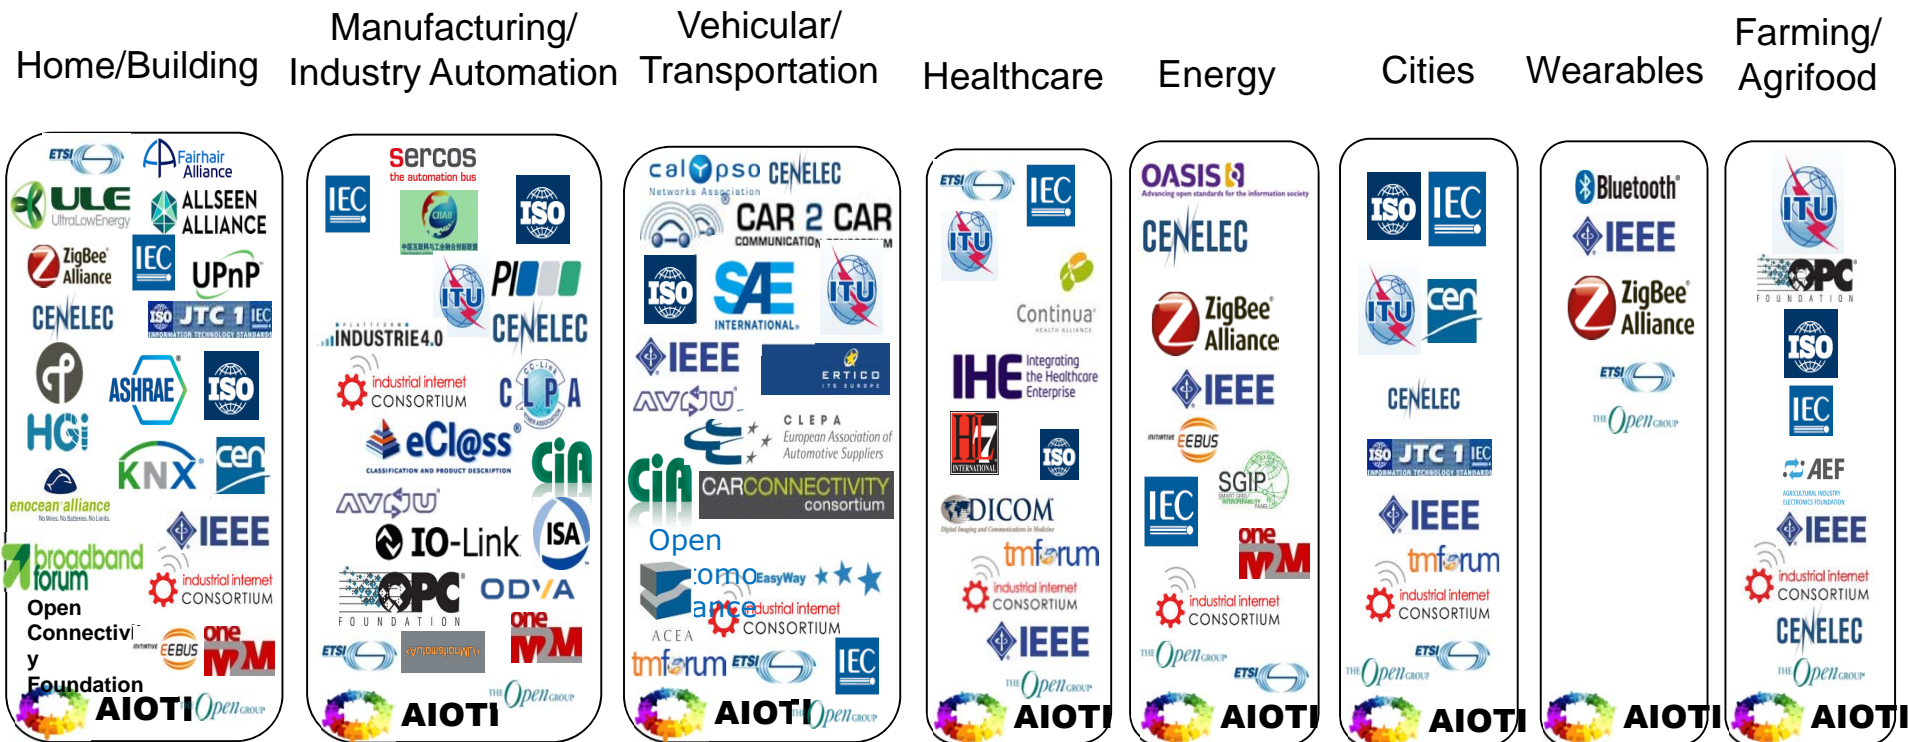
Home/Building

Manufacturing/ Industry Automation

Vehicular/ Transportation

Healthcare

Energy

Cities

Wearables

Farming/ Agrifood

ETSI Fairhair Alliance ULE UltraLowEnergy ALLSEEN ALLIANCE ZigBee Alliance IEC UPnP CENELEC ISO JTC 1 IEC INFORMATION TECHNOLOGY STANDARDS ASHRAE ISO HGi KNX cen enocean alliance IEEE broadband forum industrial internet CONSORTIUM Open Connectivi y Foundation EEBUS one M2M AIOTI The Open Group

sercos the automation bus IEC ISO PI INDUSTRIE4.0 ITU CENELEC industrial internet CONSORTIUM CLPA eCl@ss CLASSIFICATION AND PRODUCT DESCRIPTION CiA AVNU ISA IO-Link OPC FOUNDATION ODVA ETSI one M2M AIOTI The Open Group

calypso Networks Association CENELEC CAR 2 CAR COMMUNICATION ISO SAE INTERNATIONAL ITU IEEE ERTICO ITS EUROPE AVNU CLEPA European Association of Automotive Suppliers CiA CARCONNECTIVITY consortium Open Automotive Alliance EasyWay industrial internet CONSORTIUM ACEA tmforum ETSI IEC AIOTI The Open Group

ETSI IEC ITU Continua HEALTH ALLIANCE IHE Integrating the Healthcare Enterprise HL7 INTERNATIONAL ISO DICOM Digital Imaging and Communications in Medicine tmforum industrial internet CONSORTIUM IEEE The Open Group AIOTI

OASIS Advancing open standards for the information society CENELEC ZigBee Alliance IEEE EEBUS SGIP IEC one M2M industrial internet CONSORTIUM The Open Group ETSI AIOTI

ISO IEC ITU cen CENELEC ISO JTC 1 IEC INFORMATION TECHNOLOGY STANDARDS IEEE tmforum industrial internet CONSORTIUM ETSI The Open Group AIOTI

Bluetooth IEEE ZigBee Alliance ETSI The Open Group AIOTI

ITU OPC FOUNDATION ISO IEC AEF AGRICULTURAL INDUSTRY ELECTRONICS FOUNDATION IEEE industrial internet CONSORTIUM CENELEC The Open Group AIOTI